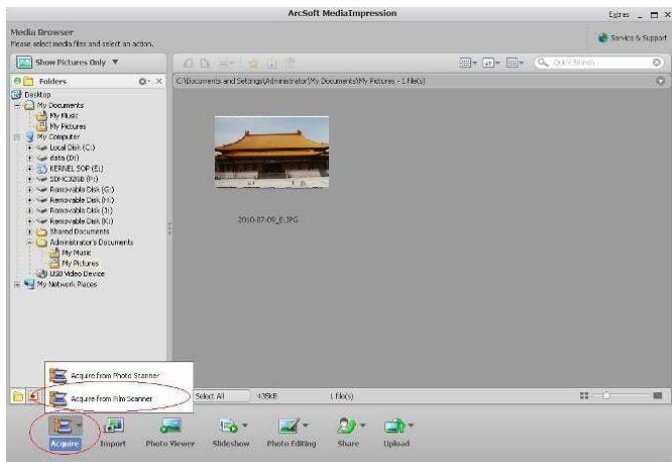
ArcSoft MediaImpression

Extras _ □ X

Media Browser
Please select media files and select an action.

Service & Support

Show Pictures Only ▼

Quick Search

Folders

C:\Documents and Settings\Administrator\My Documents\My Pictures - 1 file(s)

Desktop
My Documents
My Music
My Pictures
My Computer
Local Disk (C:)
data (D:)
KERNEL SOP (E:)
SDHC32GB (F:)
Removable Disk (G:)
Removable Disk (H:)
Removable Disk (I:)
Removable Disk (K:)
Shared Documents
Administrator's Documents
My Music
My Pictures
USB Video Device
My Network Places

2010-07-09_0.JPG

Acquire from Photo Scanner
Acquire from Film Scanner

Select All

435KB

1 file(s)

Acquire

Import

Photo Viewer

Slideshow

Photo Editing

Share

Upload